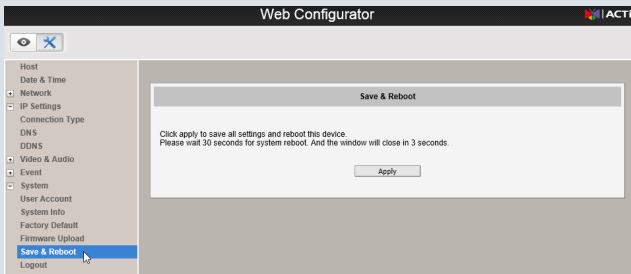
Web Configurator

ACTI

Host
Date & Time
+ Network
− IP Settings
Connection Type
DNS
DDNS
+ Video & Audio
+ Event
− System
User Account
System Info
Factory Default
Firmware Upload
Save & Reboot
Logout

Save & Reboot

Click apply to save all settings and reboot this device.
Please wait 30 seconds for system reboot. And the window will close in 3 seconds.

Apply